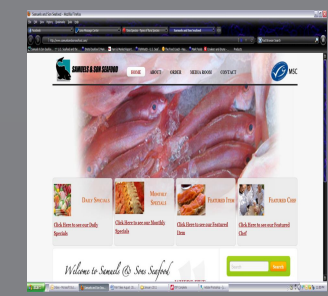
SAMUELS & SON SEAFOOD

HOME ABOUT ORDER MEDIA ROOM CONTACT

MSC

Daily Specials

Click Here to see our Daily Specials

Monthly Specials

Click Here to see our Monthly Specials

Featured Item

Click Here to see our Featured Item

Featured Chef

Click Here to see our Featured Chef

Welcome to Samuels & Sons Seafood

Search